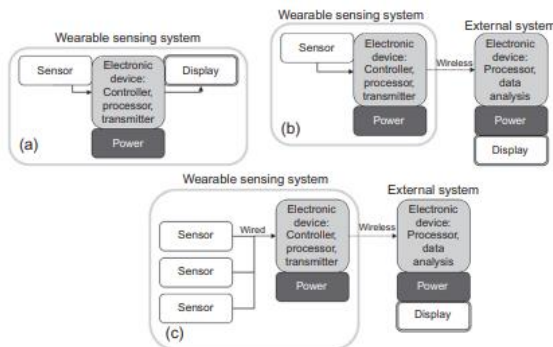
Wearable sensing system

Sensor

Electronic device: Controller, processor, transmitter

Display

(a)

Power

Wearable sensing system

Sensor

Electronic device: Controller, processor, transmitter

Wireless

External system

Electronic device: Processor, data analysis

(b)

Power

Power

Display

Wearable sensing system

Sensor

Wired

Electronic device: Controller, processor, transmitter

Wireless

External system

Electronic device: Processor, data analysis

Sensor

Sensor

Power

Power

(c)

Display